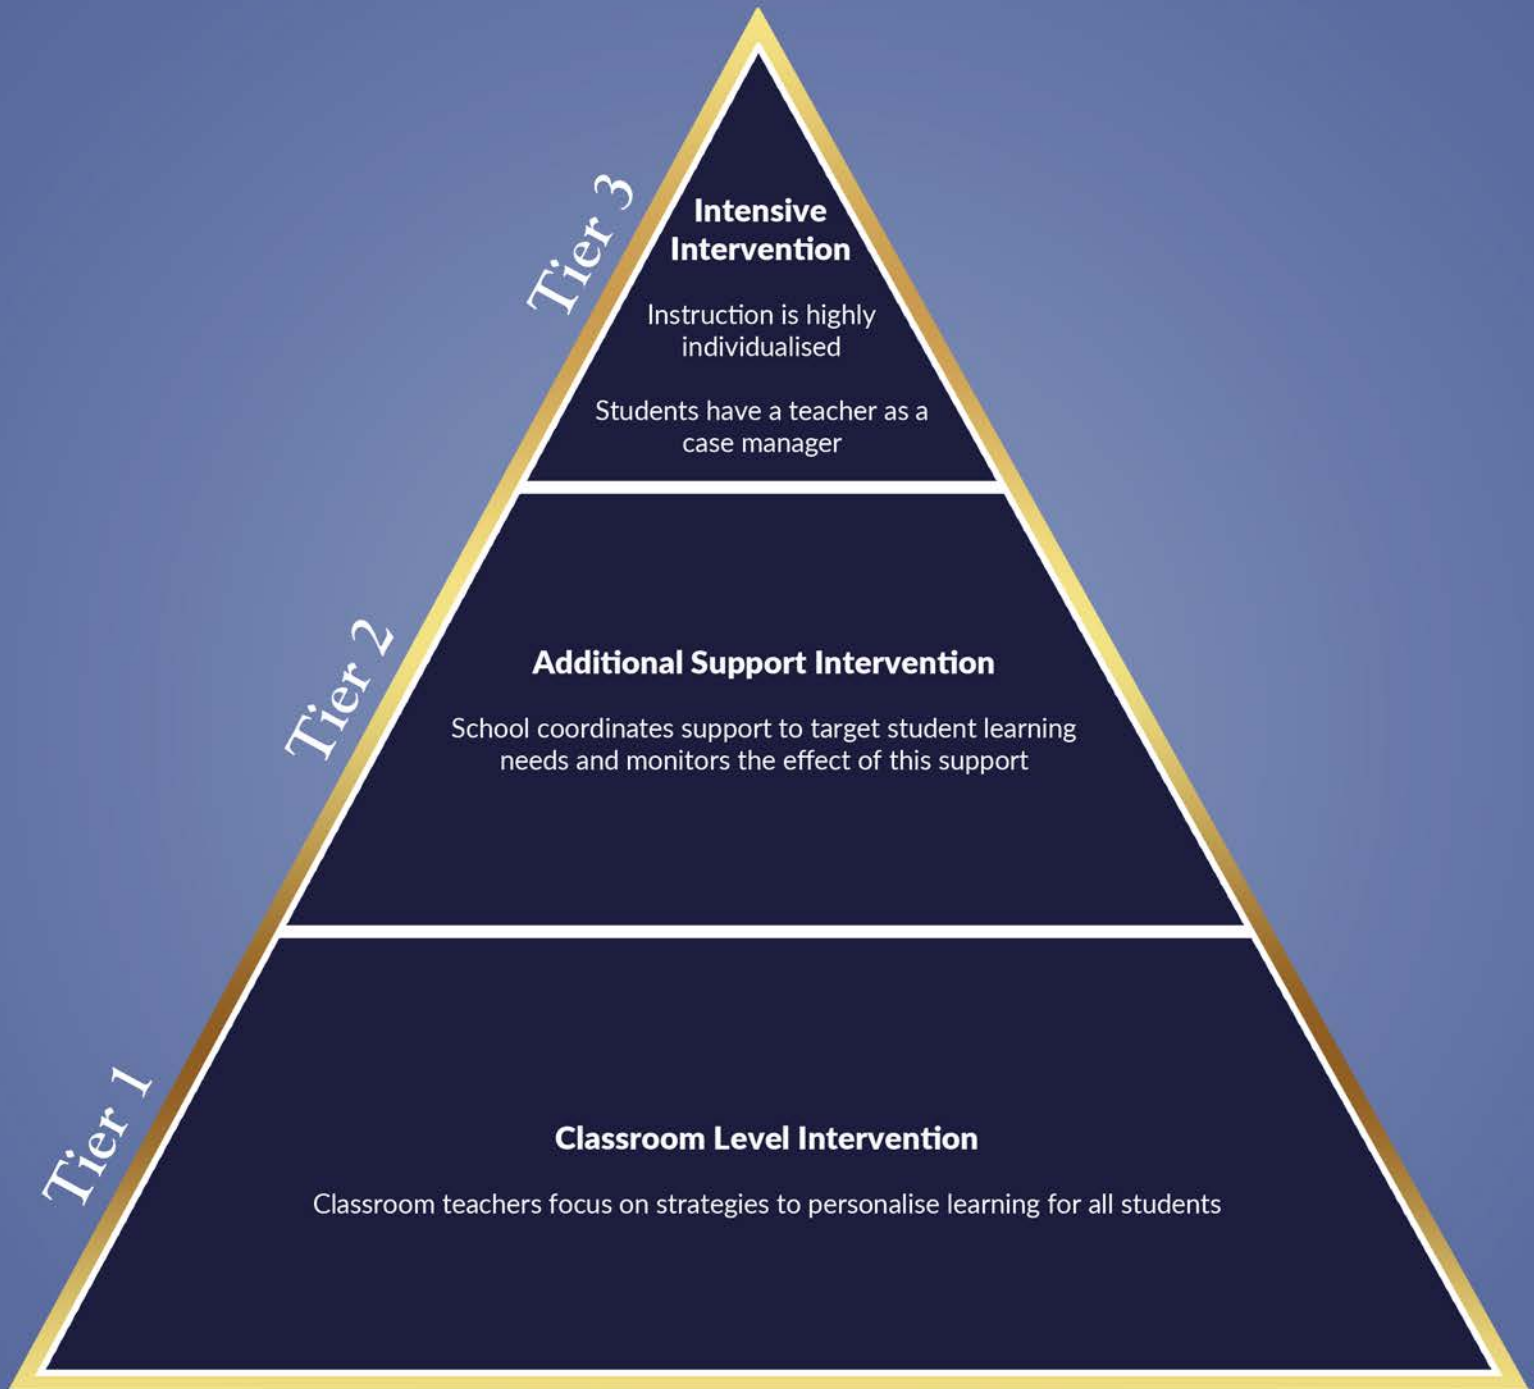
Tier 3

Intensive Intervention

Instruction is highly individualised

Students have a teacher as a case manager

Tier 2

Additional Support Intervention

School coordinates support to target student learning needs and monitors the effect of this support

Tier 1

Classroom Level Intervention

Classroom teachers focus on strategies to personalise learning for all students